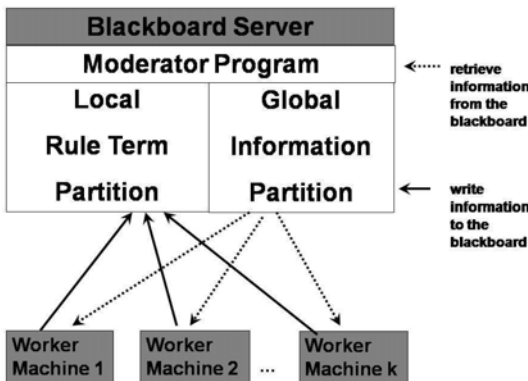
Blackboard Server

Moderator Program

Local Rule Term Partition

Global Information Partition

retrieve information from the blackboard

write information to the blackboard

Worker Machine 1

Worker Machine 2

...

Worker Machine k